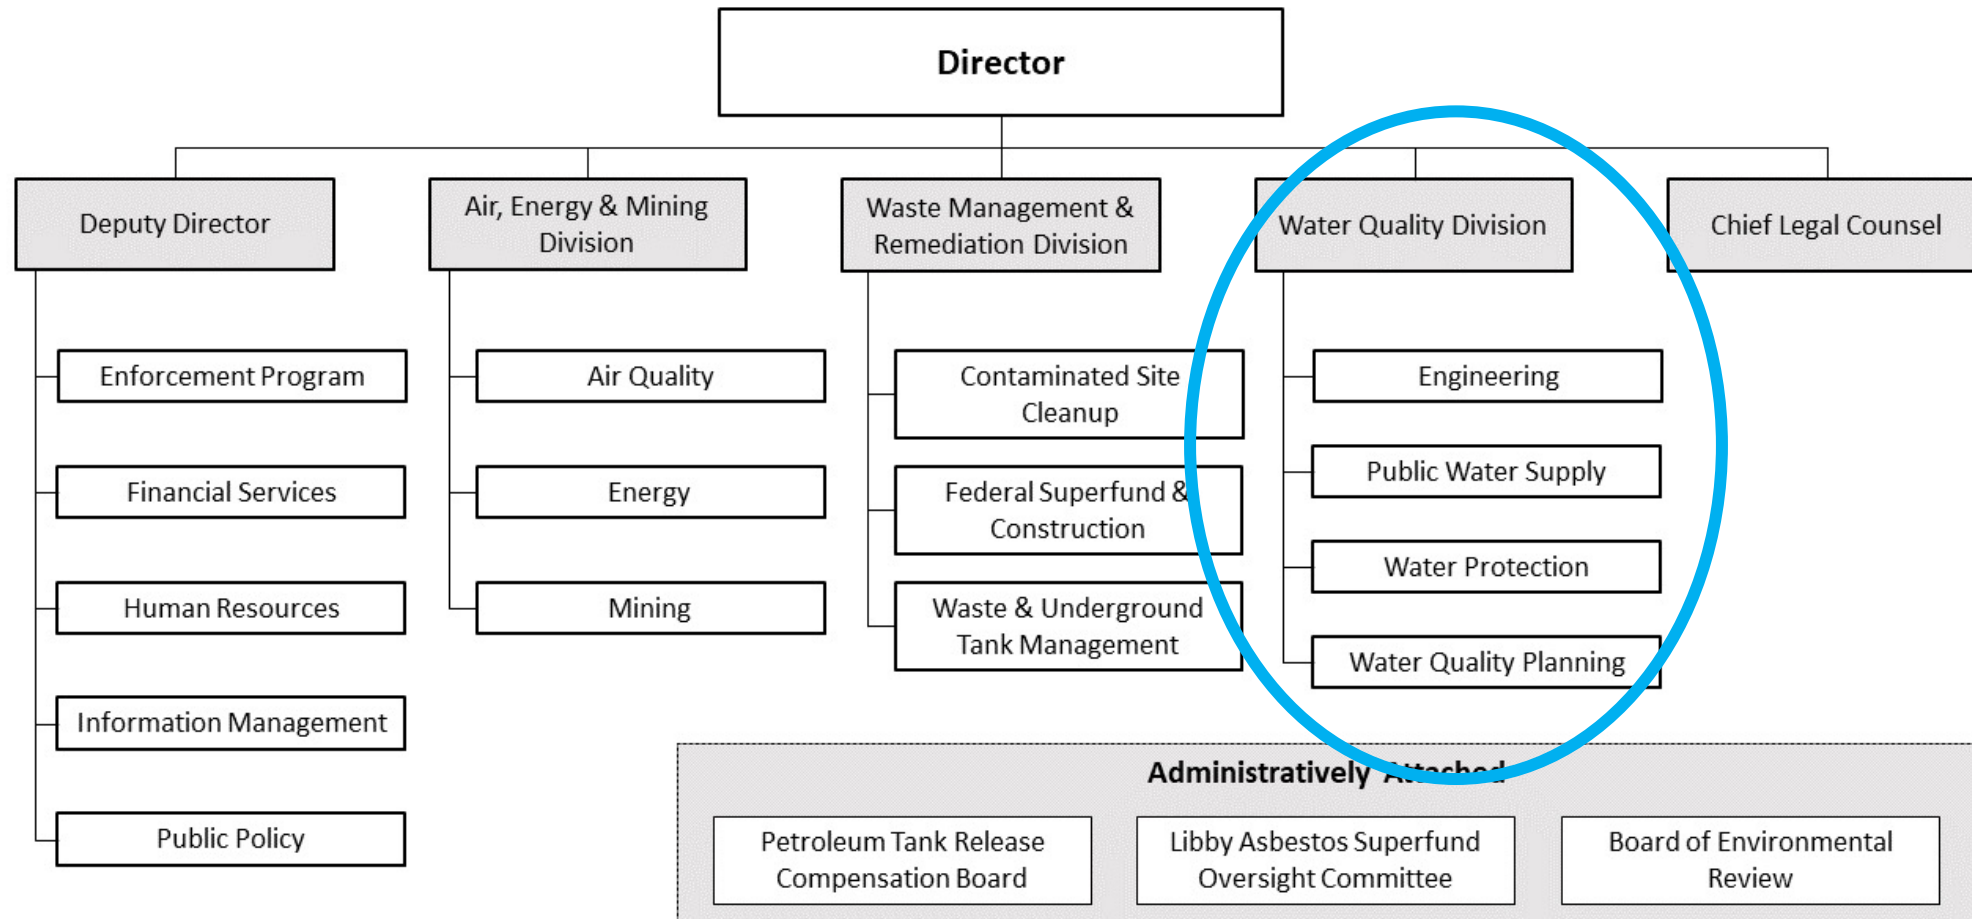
Director

Deputy Director

Enforcement Program

Financial Services

Human Resources

Information Management

Public Policy

Air, Energy & Mining Division

Air Quality

Energy

Mining

Waste Management & Remediation Division

Contaminated Site Cleanup

Federal Superfund & Construction

Waste & Underground Tank Management

Water Quality Division

Engineering

Public Water Supply

Water Protection

Water Quality Planning

Chief Legal Counsel

Administratively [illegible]

Petroleum Tank Release Compensation Board

Libby Asbestos Superfund Oversight Committee

Board of Environmental Review